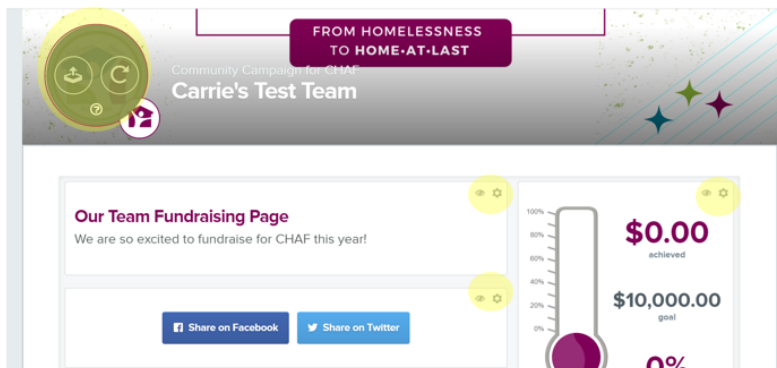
FROM HOMELESSNESS
TO HOME·AT·LAST

Community Campaign for CHAF
Carrie's Test Team

Our Team Fundraising Page
We are so excited to fundraise for CHAF this year!

Share on Facebook
Share on Twitter

100%
80%
60%
40%
20%
0%

$0.00
achieved

$10,000.00
goal

0%